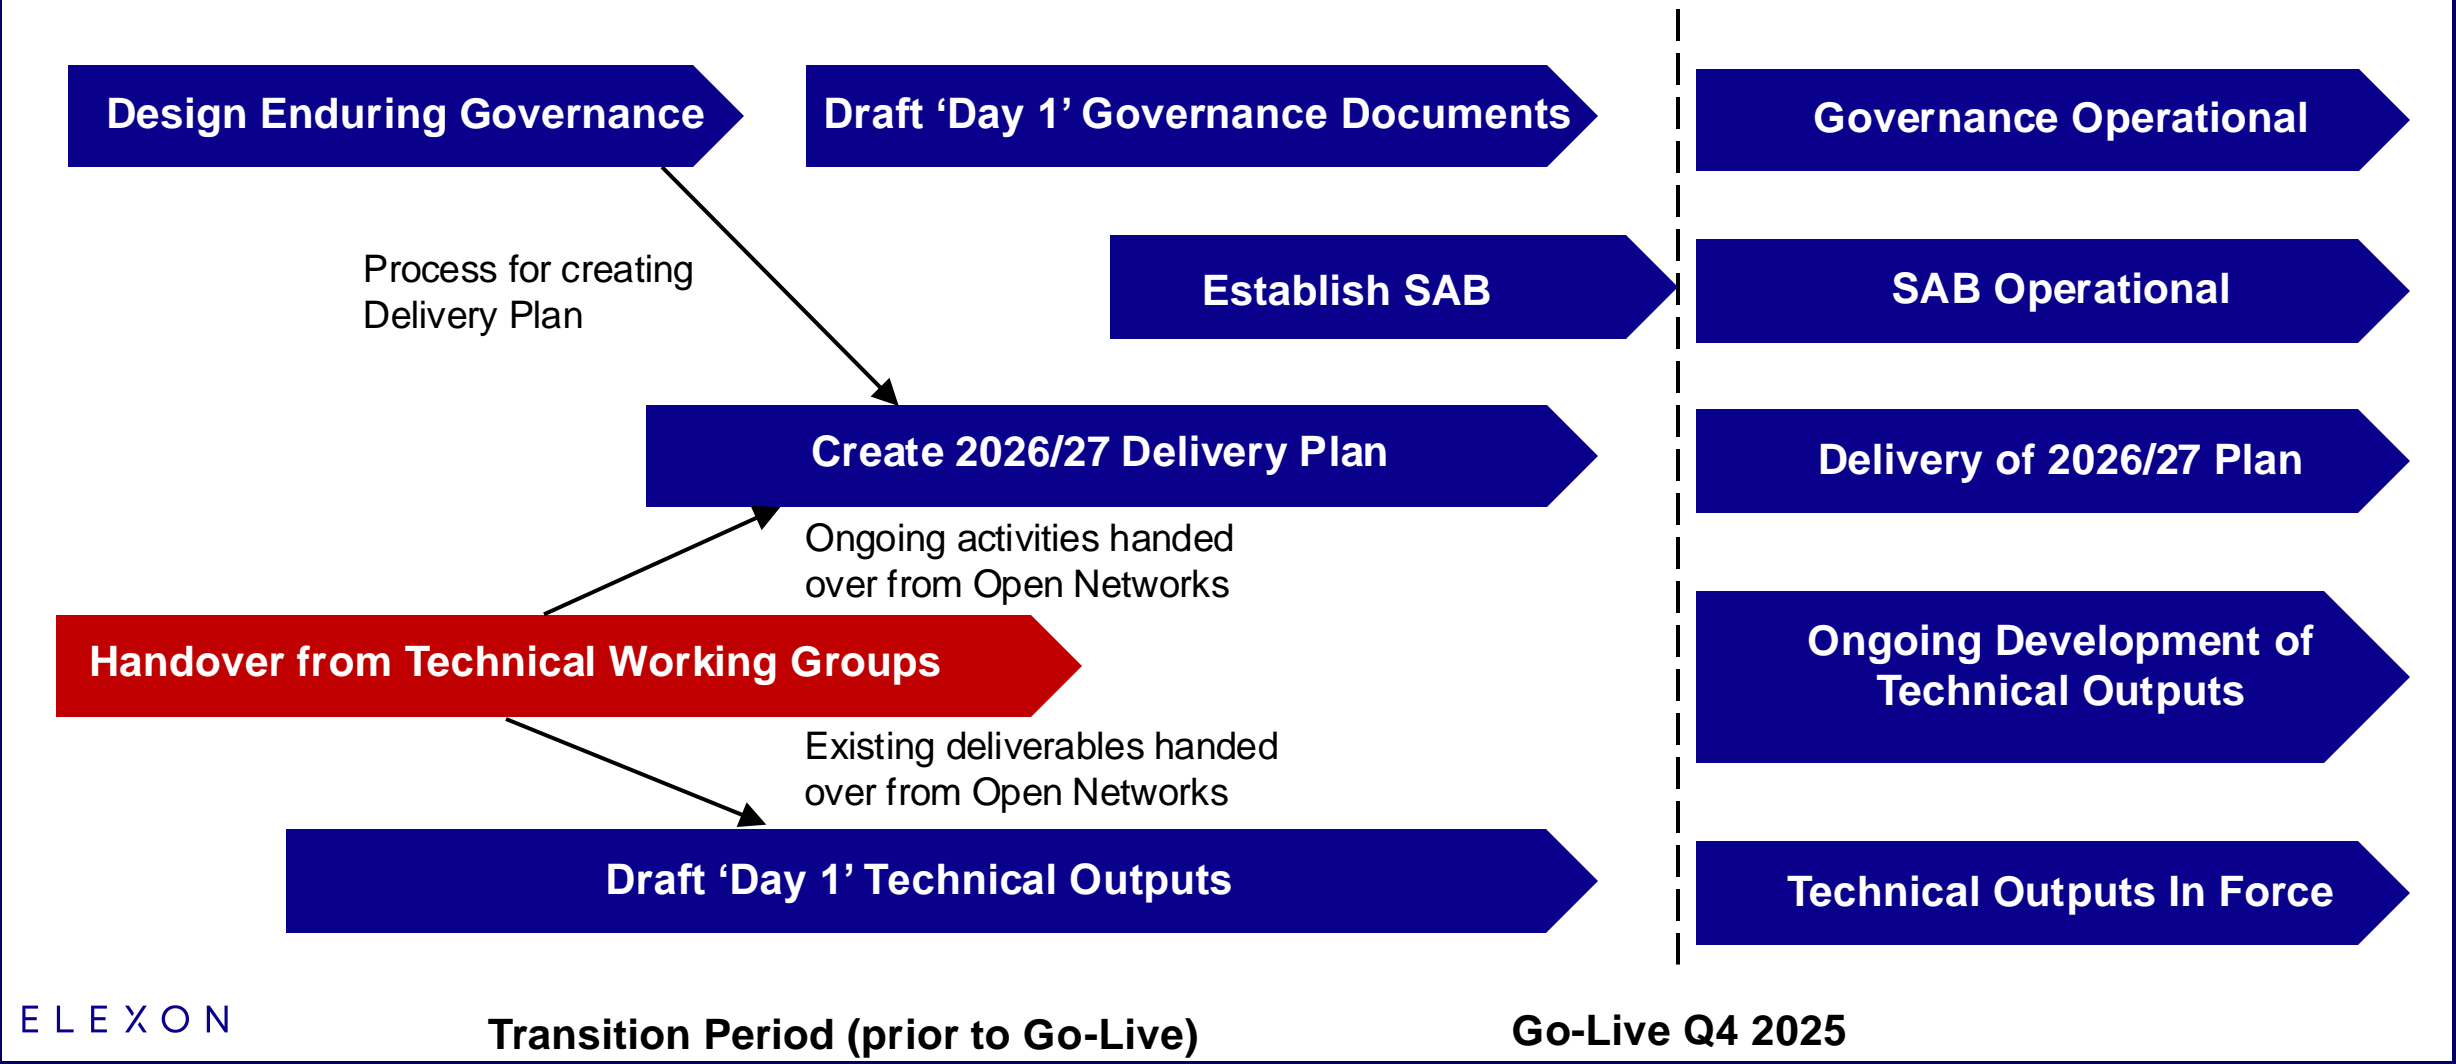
Design Enduring Governance

Draft ‘Day 1’ Governance Documents

Governance Operational

Process for creating Delivery Plan

Establish SAB

SAB Operational

Create 2026/27 Delivery Plan

Delivery of 2026/27 Plan

Ongoing activities handed over from Open Networks

Handover from Technical Working Groups

Ongoing Development of Technical Outputs

Existing deliverables handed over from Open Networks

Draft ‘Day 1’ Technical Outputs

Technical Outputs In Force

ELEXON

Transition Period (prior to Go-Live)

Go-Live Q4 2025